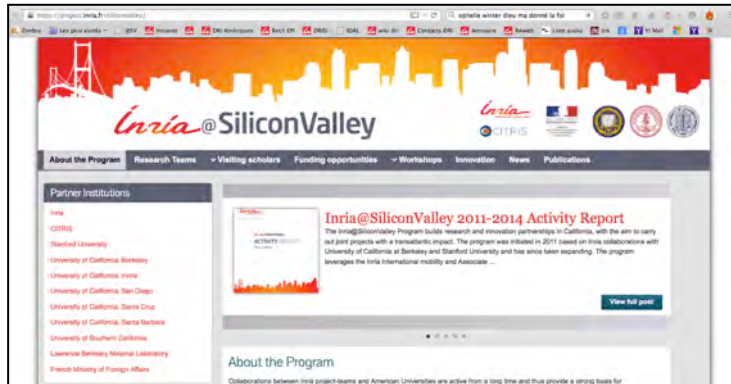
https://project.inria.fr/siliconvalley/
ophelia winter dieu ma donné la foi
Zimbra | les plus visités | BSV | Intranet | DRI Amériques | Bech ER | DRIS | IDAL | wiki dri | Contacts DRI | Annuaire | Nkwebi | Liste audio | EN | Y! Mail

Inria@SiliconValley
Inria
CITRIS

About the Program | Research Teams | Visiting scholars | Funding opportunities | Workshops | Innovation | News | Publications

Partner Institutions
Inria
CITRIS
Stanford University
University of California, Berkeley
University of California, Irvine
University of California, San Diego
University of California, Santa Cruz
University of California, Santa Barbara
University of Southern California
Lawrence Berkeley National Laboratory
French Ministry of Foreign Affairs

Inria@SiliconValley 2011-2014 Activity Report
The Inria@SiliconValley Program builds research and innovation partnerships in California, with the aim to carry out joint projects with a transatlantic impact. The program was initiated in 2011 based on Inria collaborations with University of California at Berkeley and Stanford University and has since been expanding. The program leverages the Inria International mobility and Associate ...
View full post

About the Program
Collaborations between Inria project-teams and American Universities are active from a long time and thus provide a strong basis for